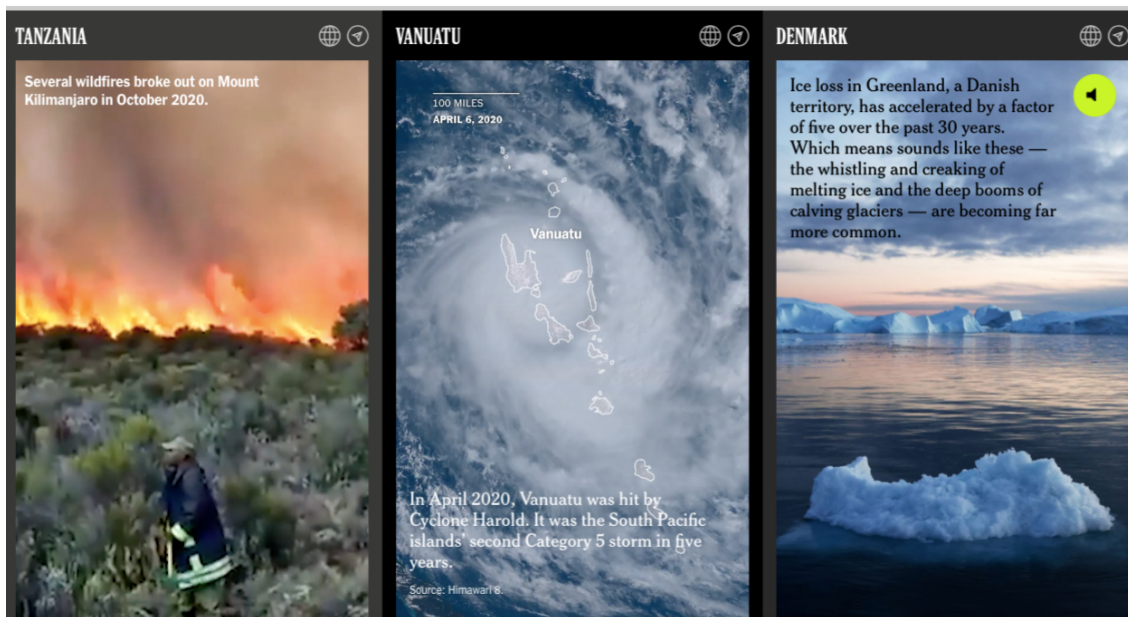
TANZANIA

Several wildfires broke out on Mount Kilimanjaro in October 2020.

VANUATU

100 MILES

APRIL 6, 2020

Vanuatu

In April 2020, Vanuatu was hit by Cyclone Harold. It was the South Pacific islands' second Category 5 storm in five years.

Source: Himawari 8.

DENMARK

Ice loss in Greenland, a Danish territory, has accelerated by a factor of five over the past 30 years. Which means sounds like these — the whistling and creaking of melting ice and the deep booms of calving glaciers — are becoming far more common.